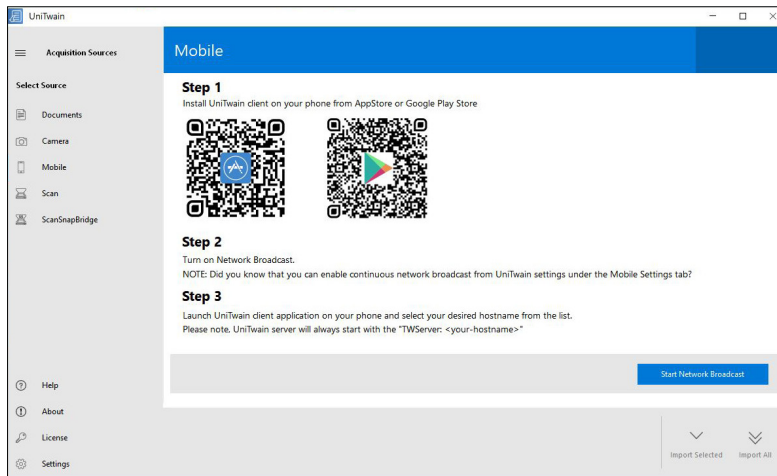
UniTwain

Acquisition Sources

Select Source

Documents

Camera

Mobile

Scan

ScanSnapBridge

Help

About

License

Settings

Mobile

Step 1

Install UniTwain client on your phone from AppStore or Google Play Store

Step 2

Turn on Network Broadcast.

NOTE: Did you know that you can enable continuous network broadcast from UniTwain settings under the Mobile Settings tab?

Step 3

Launch UniTwain client application on your phone and select your desired hostname from the list.

Please note. UniTwain server will always start with the "TWServer: <your-hostname>"

Start Network Broadcast

Import Selected

Import All